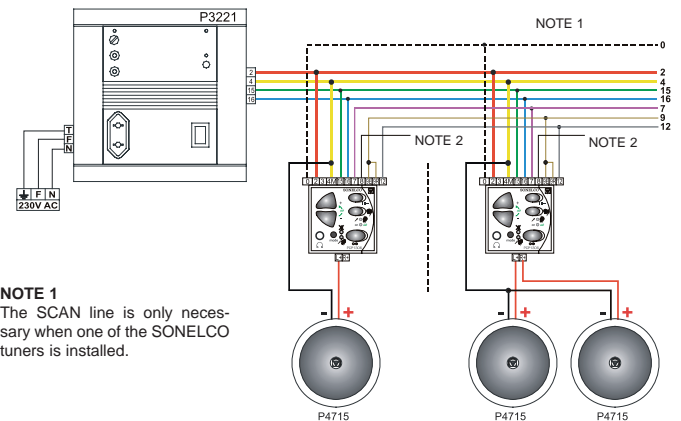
P3221

NOTE 1

0
2
4
15
16
7
9
12

2
4
15
16

T
F
N

F N
230V AC

NOTE 2

NOTE 2

NOTE 1
The SCAN line is only necessary when one of the SONELCO tuners is installed.

-
+

-
+

-
+

P4715

P4715

P4715